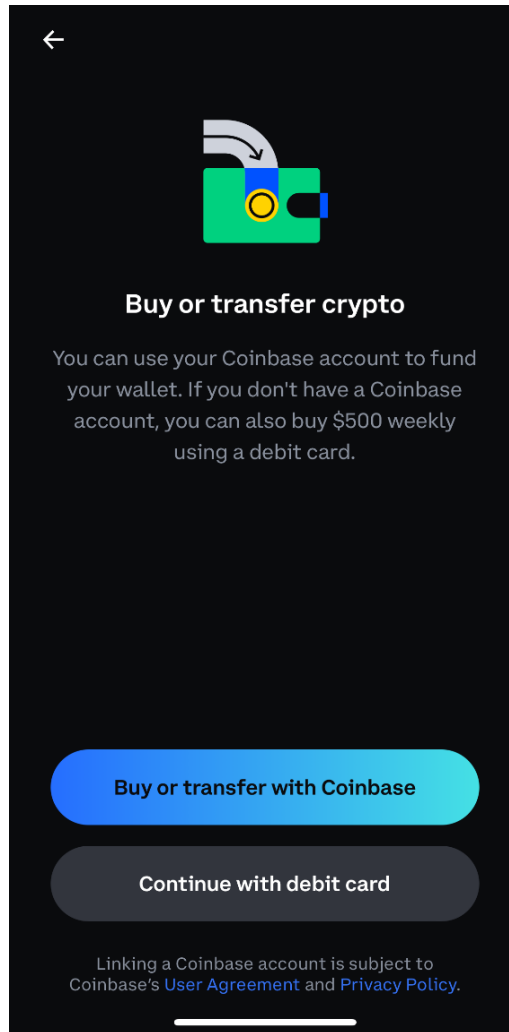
Buy or transfer crypto

You can use your Coinbase account to fund your wallet. If you don't have a Coinbase account, you can also buy \$500 weekly using a debit card.

Buy or transfer with Coinbase

Continue with debit card

Linking a Coinbase account is subject to Coinbase's User Agreement and Privacy Policy.